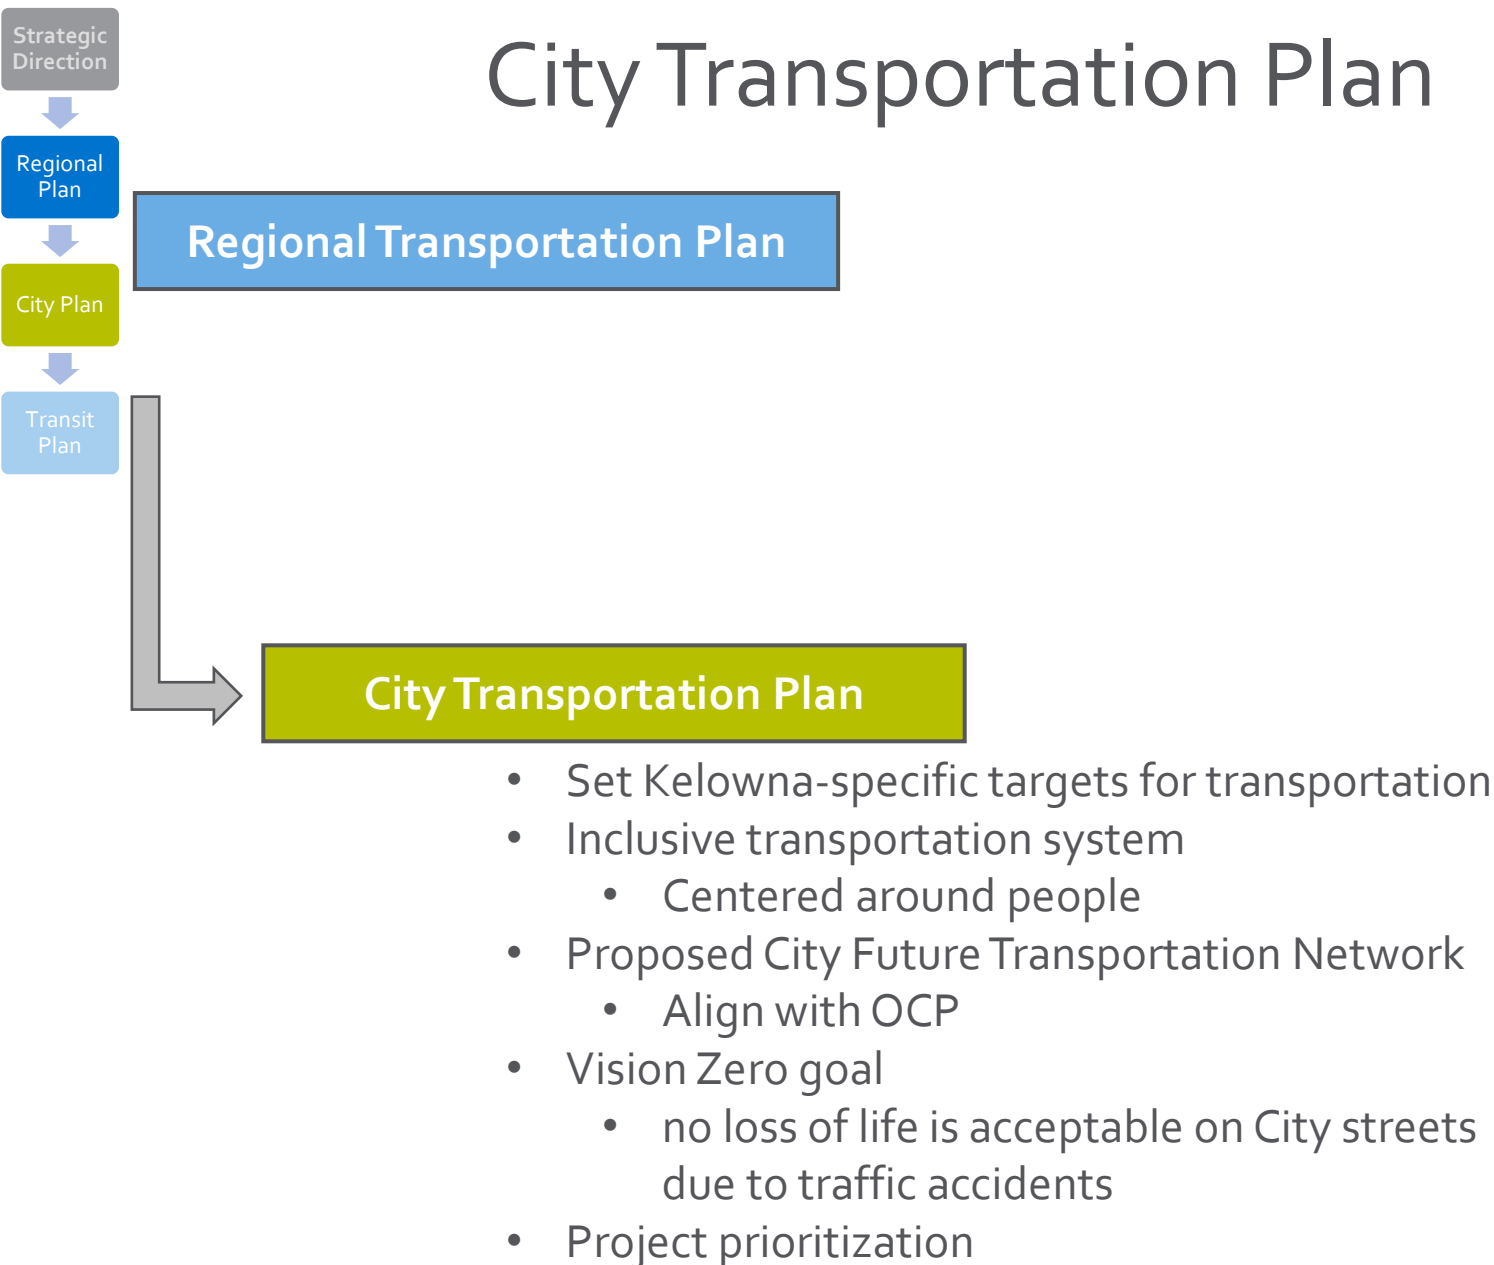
Strategic Direction

Regional Plan

City Plan

Transit Plan

City Transportation Plan

Regional Transportation Plan

City Transportation Plan

- Set Kelowna-specific targets for transportation
- Inclusive transportation system
  - Centered around people
- Proposed City Future Transportation Network
  - Align with OCP
- Vision Zero goal
  - no loss of life is acceptable on City streets due to traffic accidents
- Project prioritization